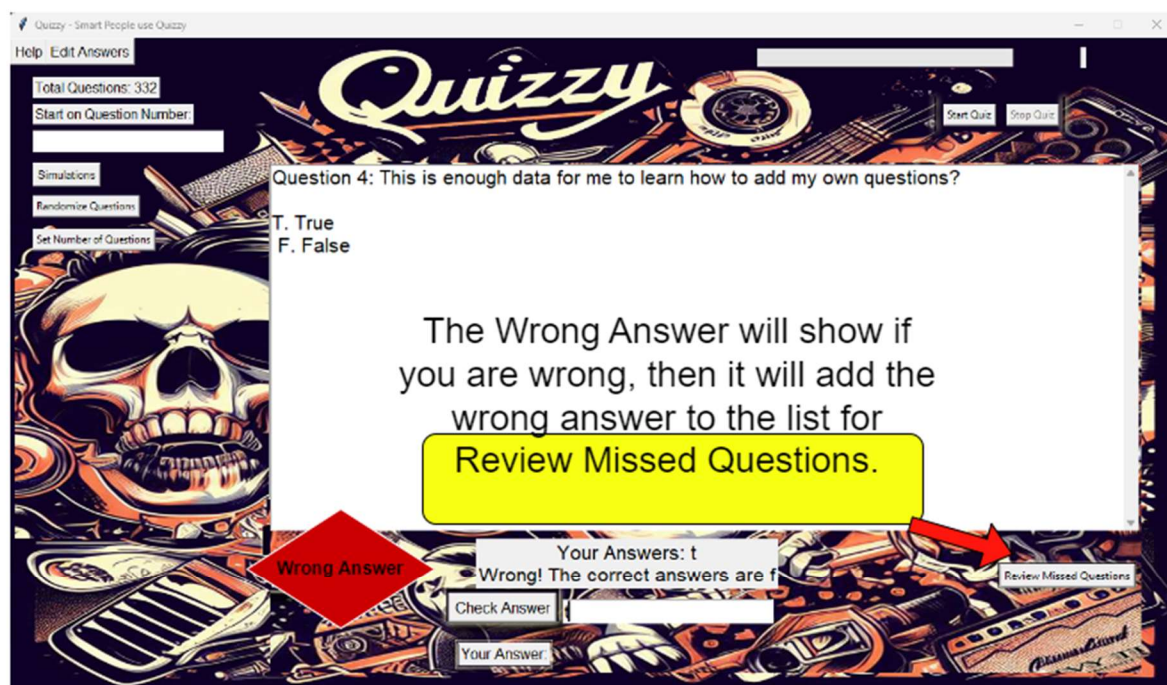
Quizzy - Smart People use Quizzy

Help Edit Answers

Total Questions: 332

Start on Question Number:

Simulations

Randomize Questions

Set Number of Questions

Quizzy

Start Quiz Stop Quiz

Question 4: This is enough data for me to learn how to add my own questions?

T. True
F. False

The Wrong Answer will show if you are wrong, then it will add the wrong answer to the list for

Review Missed Questions.

Wrong Answer

Your Answers: t
Wrong! The correct answers are f

Check Answer

Your Answer:

Review Missed Questions